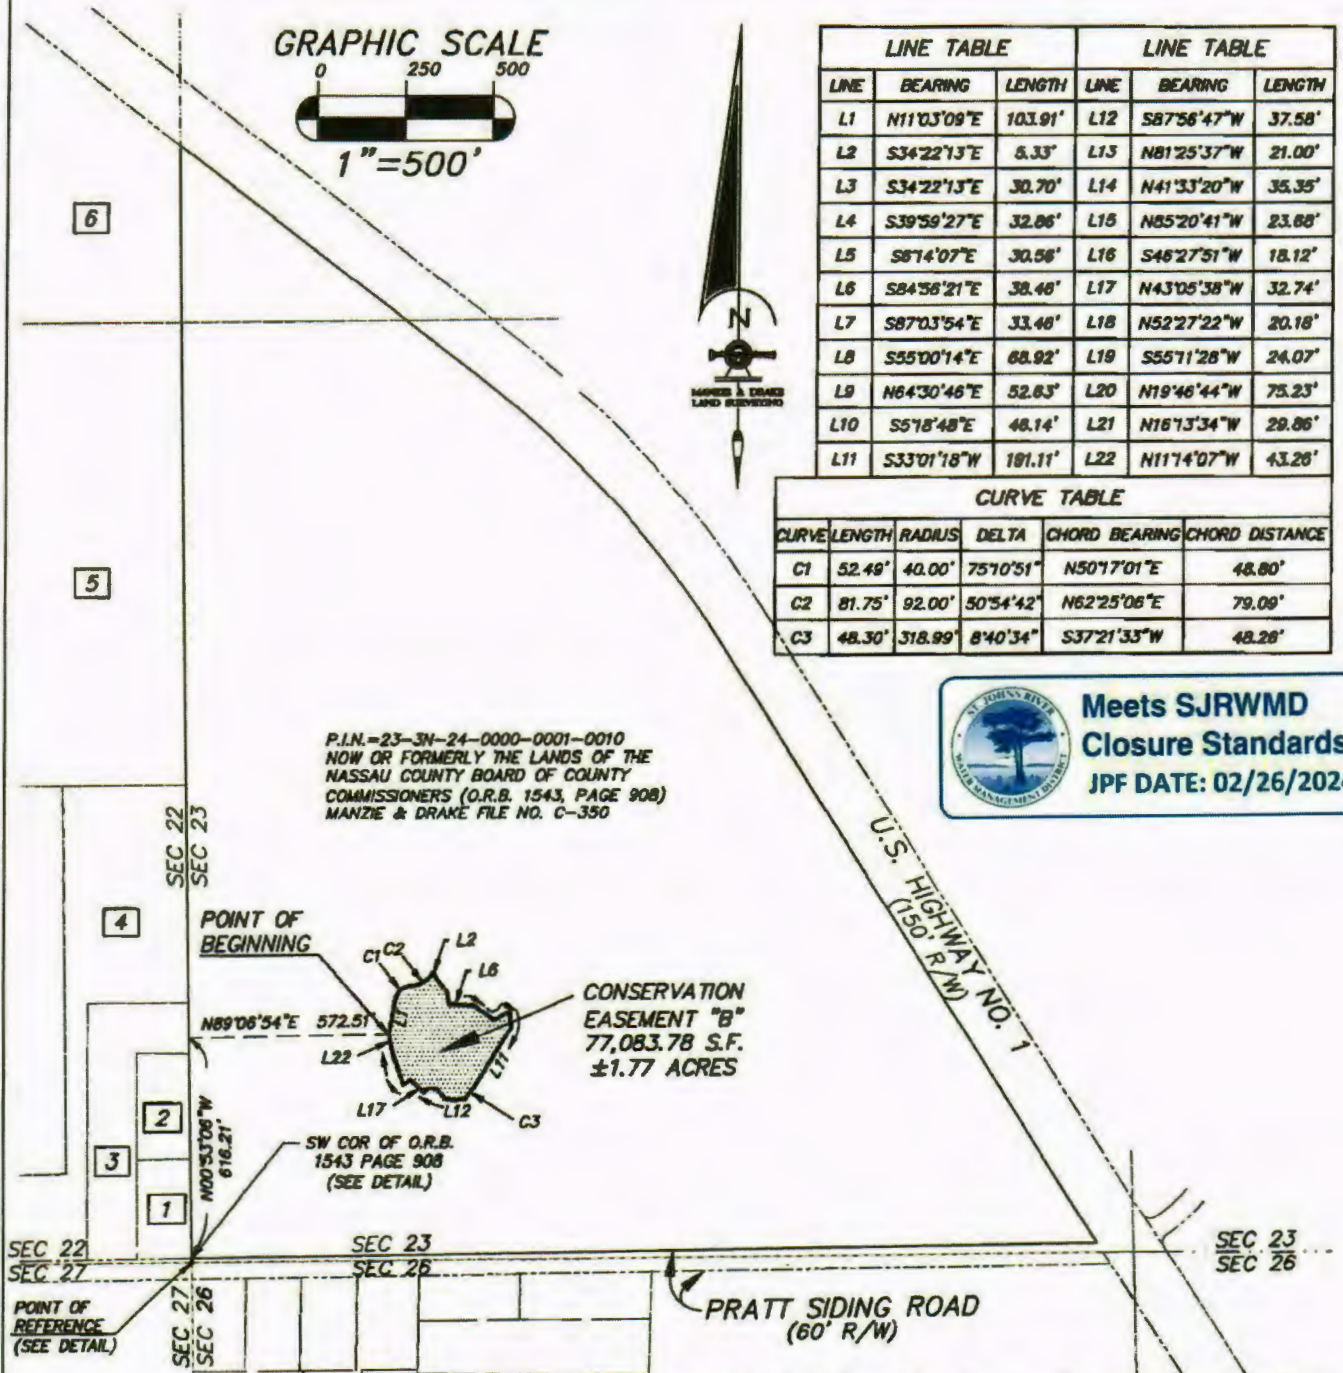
GRAPHIC SCALE
0 250 500
1"=500'

| LINE | BEARING | LENGTH | LINE | BEARING | LENGTH |
|---|---|---|---|---|---|
| L1 | N11°03'09"E | 103.91' | L12 | S87°56'47"W | 37.58' |
| L2 | S34°22'13"E | 8.33' | L13 | N81°25'37"W | 21.00' |
| L3 | S34°22'13"E | 30.70' | L14 | N41°33'20"W | 35.35' |
| L4 | S39°59'27"E | 32.86' | L15 | N85°20'41"W | 23.88' |
| L5 | S8°14'07"E | 30.56' | L16 | S46°27'51"W | 18.12' |
| L6 | S84°56'21"E | 38.46' | L17 | N43°05'38"W | 32.74' |
| L7 | S87°03'54"E | 33.46' | L18 | N52°27'22"W | 20.18' |
| L8 | S55°00'14"E | 68.92' | L19 | S55°11'28"W | 24.07' |
| L9 | N64°30'46"E | 52.83' | L20 | N19°46'44"W | 75.23' |
| L10 | S5°18'48"E | 48.14' | L21 | N16°13'34"W | 29.86' |
| L11 | S33°01'18"W | 191.11' | L22 | N11°14'07"W | 43.26' |

CURVE TABLE

| CURVE | LENGTH | RADIUS | DELTA | CHORD BEARING | CHORD DISTANCE |
|---|---|---|---|---|---|
| C1 | 52.49' | 40.00' | 75°10'51" | N50°17'01"E | 48.80' |
| C2 | 81.75' | 92.00' | 50°54'42" | N62°25'06"E | 79.09' |
| C3 | 48.30' | 318.99' | 8°40'34" | S37°21'33"W | 48.26' |

N
MANZIE & DRAKE LAND SURVEYING

ST. JOHNS RIVER WATER MANAGEMENT DISTRICT
Meets SJRWMD Closure Standards
JPF DATE: 02/26/202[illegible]

6
5
4
3
2
1

P.I.N.=23-3N-24-0000-0001-0010
NOW OR FORMERLY THE LANDS OF THE NASSAU COUNTY BOARD OF COUNTY COMMISSIONERS (O.R.B. 1543, PAGE 908)
MANZIE & DRAKE FILE NO. C-350

SEC 22
SEC 23

POINT OF BEGINNING
C1 C2 L2 L6 L1 L22 L11 L17 L12 C3

CONSERVATION EASEMENT "B"
77,083.78 S.F.
±1.77 ACRES

N89°06'54"E 572.51'
N00°53'06"W 616.21'

U.S. HIGHWAY NO. 1
(150' R/W)

SW COR OF O.R.B. 1543 PAGE 908
(SEE DETAIL)

SEC 22
SEC 27
SEC 23
SEC 26
SEC 23
SEC 26

POINT OF REFERENCE
(SEE DETAIL)

SEC 27
SEC 26

PRATT SIDING ROAD
(60' R/W)